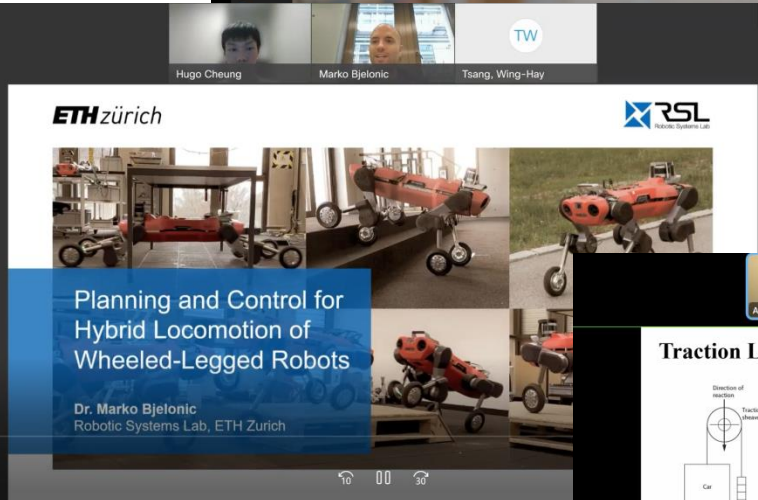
Hugo Cheung

Marko Bjelonic

TW

Tsang, Wing-Hay

ETH zürich

RSL Robotic Systems Lab

Planning and Control for Hybrid Locomotion of Wheeled-Legged Robots

Dr. Marko Bjelonic

Robotic Systems Lab, ETH Zurich

10

30

Traction L

Direction of reaction

Tracti sheav

Car